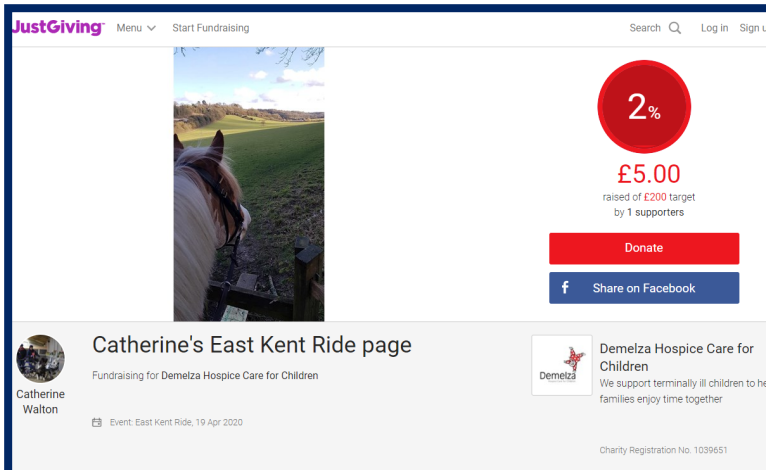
JustGiving Menu Start Fundraising Search Log in Sign u

2%

£5.00

raised of £200 target by 1 supporters

Donate

Share on Facebook

Catherine Walton

Catherine's East Kent Ride page

Fundraising for Demelza Hospice Care for Children

Event: East Kent Ride, 19 Apr 2020

Demelza

Demelza Hospice Care for Children

We support terminally ill children to he families enjoy time together

Charity Registration No. 1039651